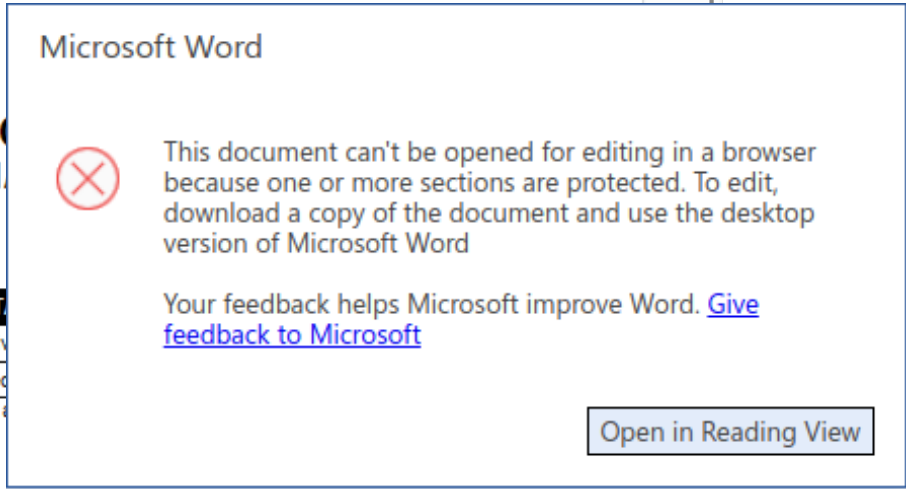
Microsoft Word

This document can't be opened for editing in a browser because one or more sections are protected. To edit, download a copy of the document and use the desktop version of Microsoft Word

Your feedback helps Microsoft improve Word. Give feedback to Microsoft

Open in Reading View